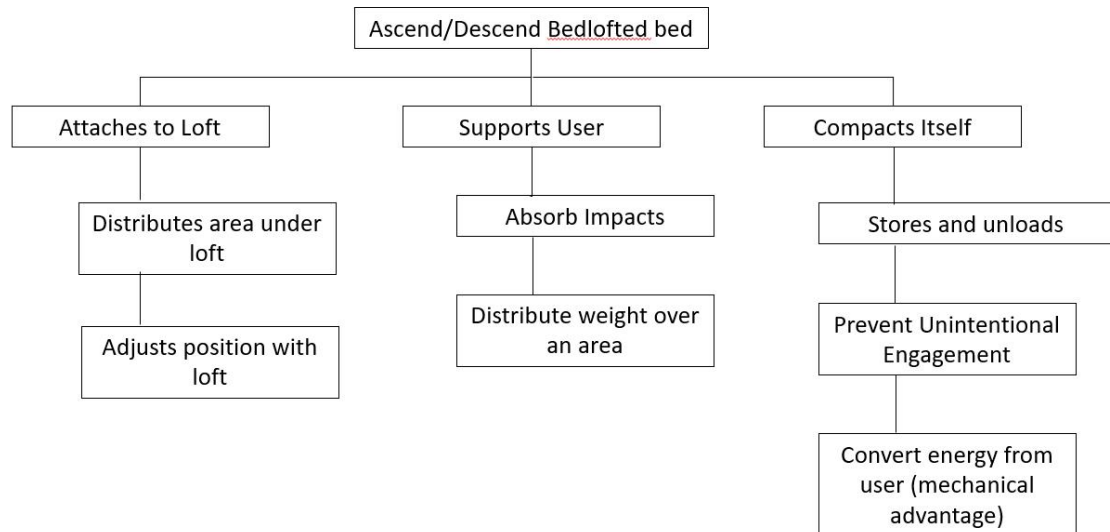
Ascend/Descend Bedlofted bed

Attaches to Loft

Distributes area under loft

Adjusts position with loft

Supports User

Absorb Impacts

Distribute weight over an area

Compacts Itself

Stores and unloads

Prevent Unintentional Engagement

Convert energy from user (mechanical advantage)